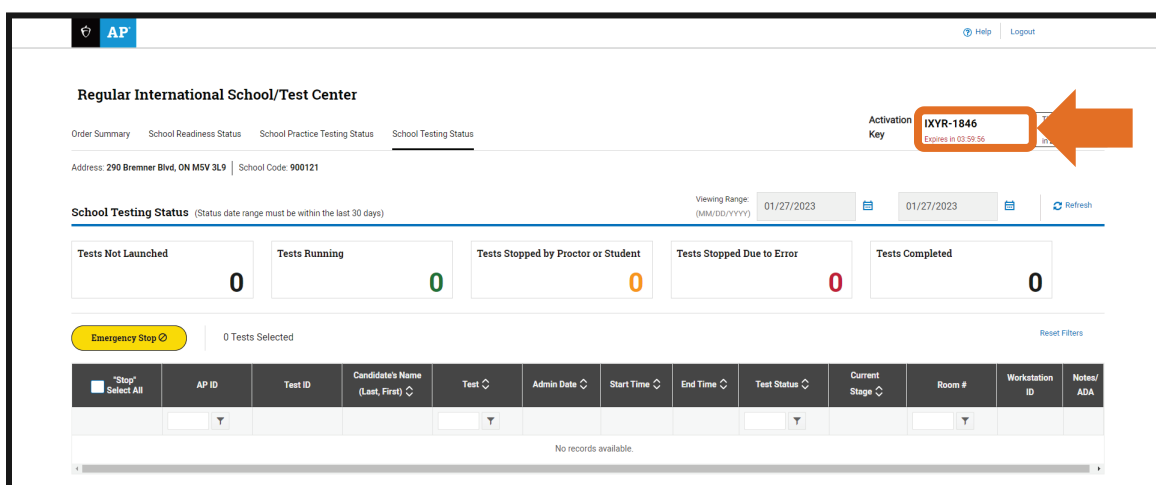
AP

Help | Logout

Regular International School/Test Center

Order Summary   School Readiness Status   School Practice Testing Status   School Testing Status

Activation Key   IXYR-1846
Expires in 03:59:56

Address: 290 Bremner Blvd, ON M5V 3L9 | School Code: 900121

School Testing Status (Status date range must be within the last 30 days)

Viewing Range: (MM/DD/YYYY)   01/27/2023   01/27/2023   Refresh

| Tests Not Launched | Tests Running | Tests Stopped by Proctor or Student | Tests Stopped Due to Error | Tests Completed |
|---|---|---|---|---|
| 0 | 0 | 0 | 0 | 0 |

Emergency Stop   0 Tests Selected   Reset Filters

| "Stop" Select All | AP ID | Test ID | Candidate's Name (Last, First) | Test | Admin Date | Start Time | End Time | Test Status | Current Stage | Room # | Workstation ID | Notes/ ADA |
|---|---|---|---|---|---|---|---|---|---|---|---|---|
| No records available. | | | | | | | | | | | | |